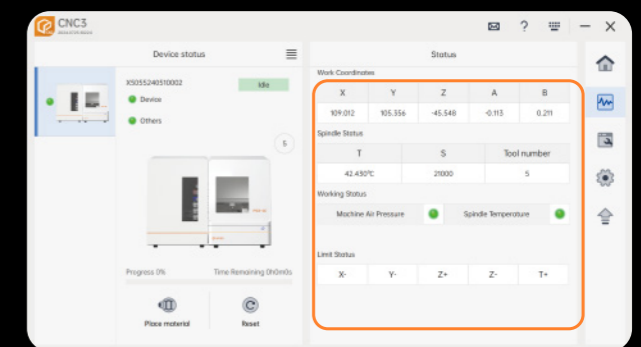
CNC3

Device status

Status

X5055240510002

Idle

Device

Others

5

Progress 0%

Time Remaining 0h0m0s

Place material

Reset

Work Coordinates

| X | Y | Z | A | B |
|---|---|---|---|---|
| 109.012 | 105.356 | -45.548 | -0.113 | 0.211 |

Spindle Status

| T | S | Tool number |
|---|---|---|
| 42.450°C | 21000 | 5 |

Working Status

Machine Air Pressure

Spindle Temperature

Limit Status

| X- | Y- | Z+ | Z- | T+ |
|---|---|---|---|---|